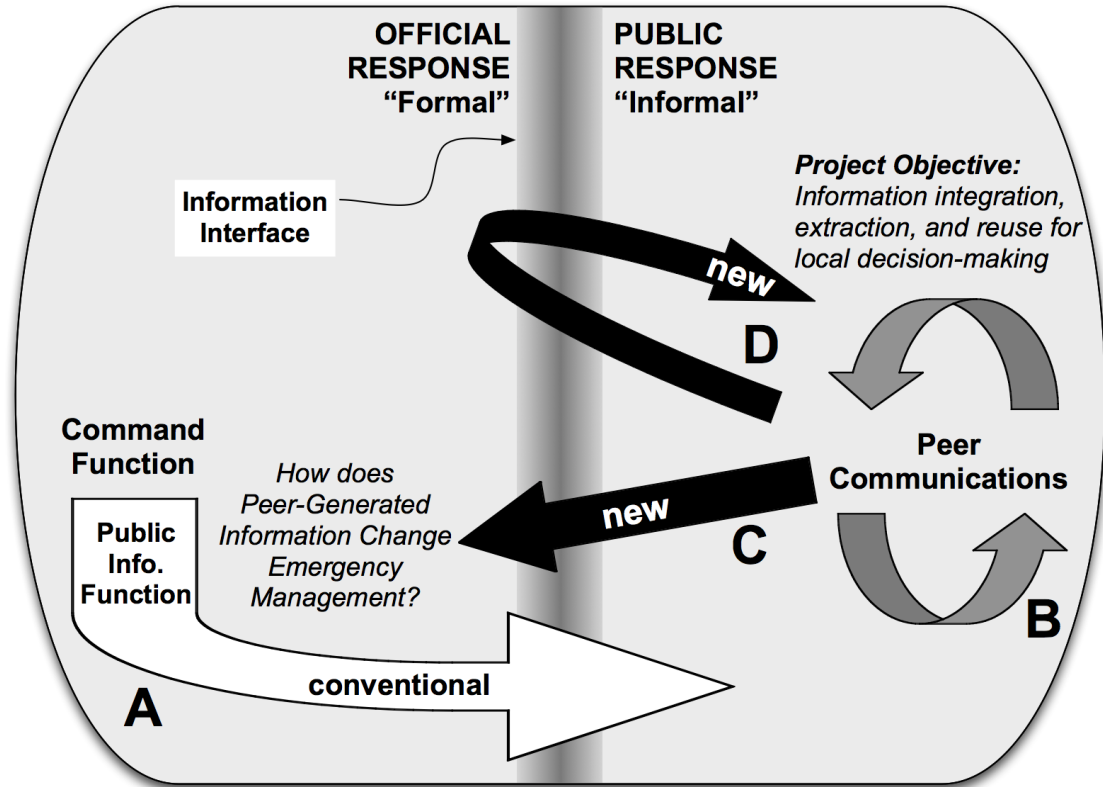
OFFICIAL RESPONSE "Formal"

PUBLIC RESPONSE "Informal"

Information Interface

*Project Objective:* Information integration, extraction, and reuse for local decision-making

new

D

Command Function

Peer Communications

How does Peer-Generated Information Change Emergency Management?

new

C

Public Info. Function

B

conventional

A